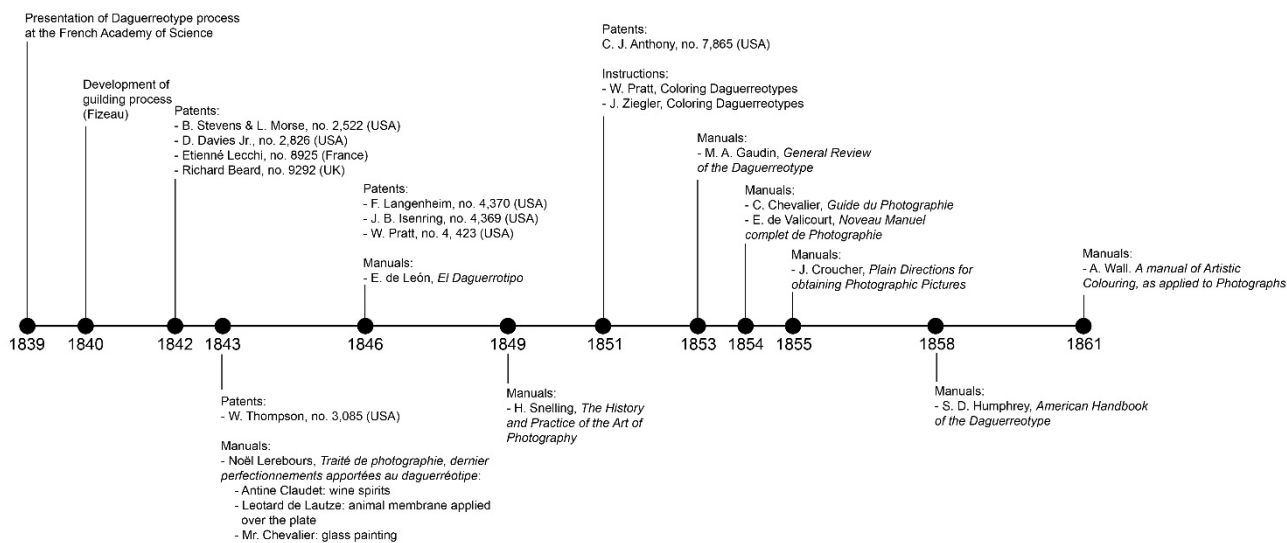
Presentation of Daguerreotype process at the French Academy of Science

Development of guilding process (Fizeau)

Patents:
- B. Stevens & L. Morse, no. 2,522 (USA)
- D. Davies Jr., no. 2,826 (USA)
- Etienné Lecchi, no. 8925 (France)
- Richard Beard, no. 9292 (UK)

Patents:
- F. Langenheim, no. 4,370 (USA)
- J. B. Isenring, no. 4,369 (USA)
- W. Pratt, no. 4, 423 (USA)

Manuals:
- E. de León, *El Daguerrotipo*

Patents:
C. J. Anthony, no. 7,865 (USA)

Instructions:
- W. Pratt, Coloring Daguerreotypes
- J. Ziegler, Coloring Daguerreotypes

Manuals:
- M. A. Gaudin, *General Review of the Daguerreotype*

Manuals:
- C. Chevalier, *Guide du Photographie*
- E. de Valicourt, *Noveau Manuel complet de Photographie*

Manuals:
- J. Croucher, *Plain Directions for obtaining Photographic Pictures*

Manuals:
- A. Wall. *A manual of Artistic Colouring, as applied to Photographs*

1839 1840 1842 1843 1846 1849 1851 1853 1854 1855 1858 1861

Patents:
- W. Thompson, no. 3,085 (USA)

Manuals:
- Noël Lerebours, *Traité de photographie, dernier perfectionnements apportées au daguerréotipe*:
- Antine Claudet: wine spirits
- Leotard de Lautze: animal membrane applied over the plate
- Mr. Chevalier: glass painting

Manuals:
- H. Snelling, *The History and Practice of the Art of Photography*

Manuals:
- S. D. Humphrey, *American Handbook of the Daguerreotype*